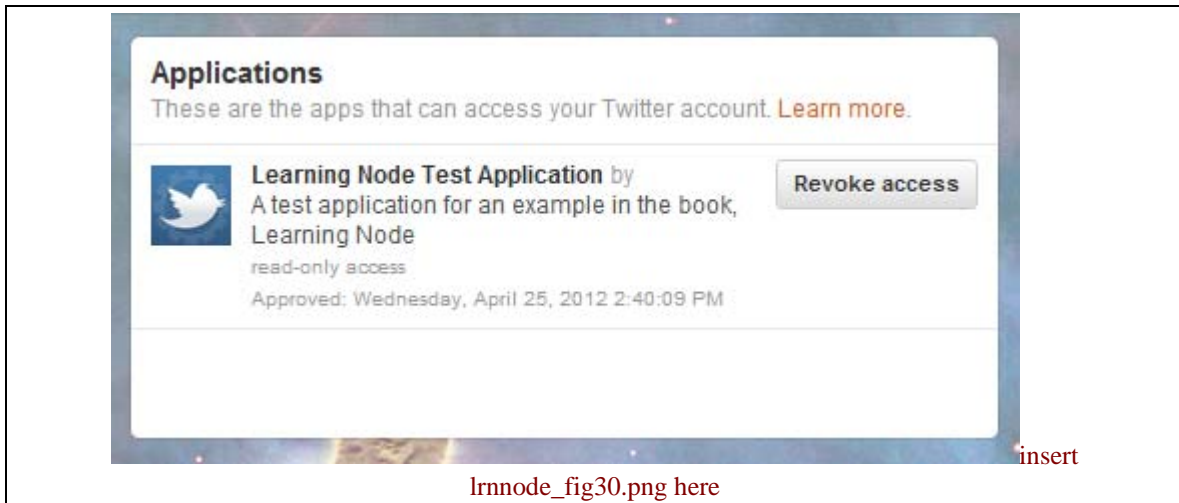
Applications

These are the apps that can access your Twitter account. Learn more.

Learning Node Test Application by
A test application for an example in the book, Learning Node
read-only access
Approved: Wednesday, April 25, 2012 2:40:09 PM

Revoke access

insert lrnnode_fig30.png here